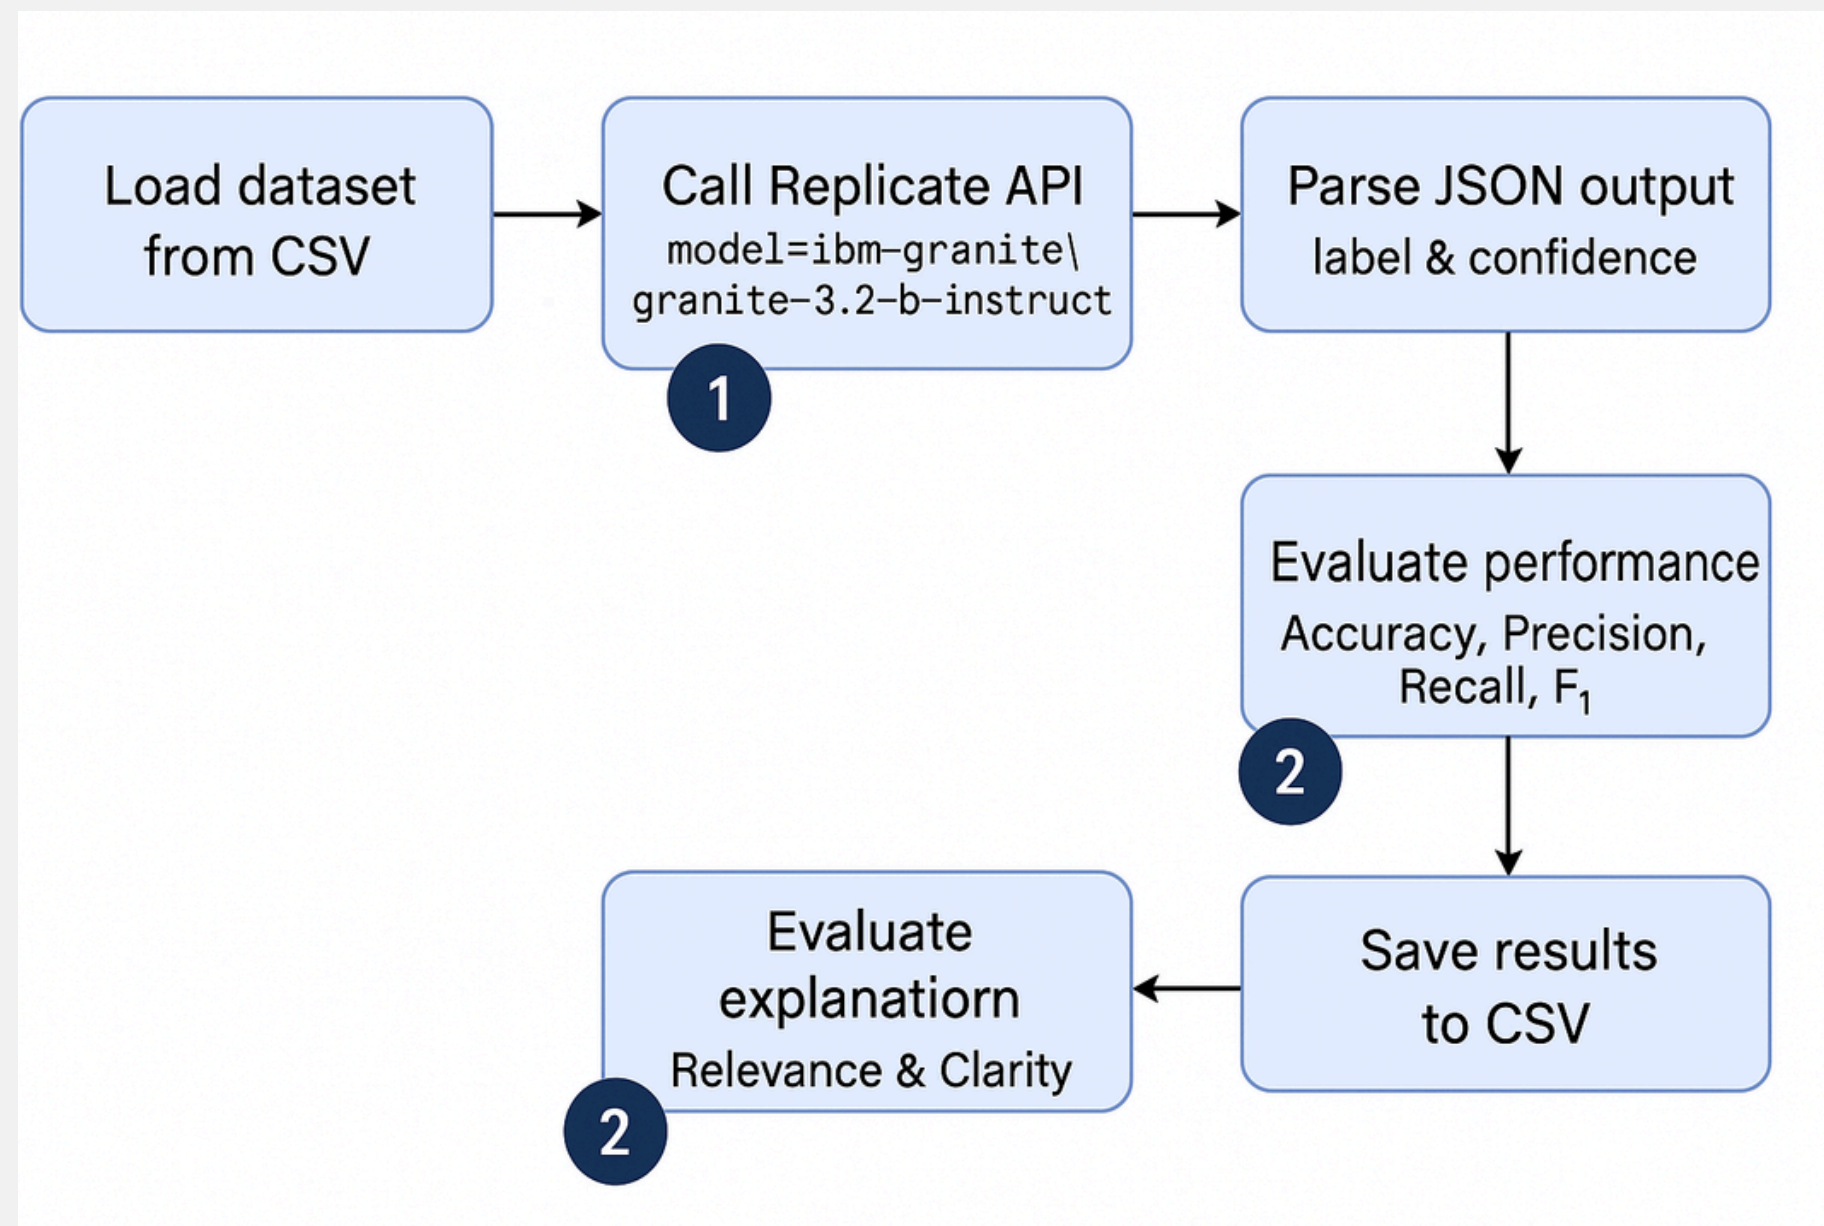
Load dataset from CSV

Call Replicate API
model=ibm-granite\ granite-3.2-b-instruct

1

Parse JSON output
label & confidence

Evaluate performance
Accuracy, Precision, Recall, $F_1$

2

Save results to CSV

Evaluate explanatiorn
Relevance & Clarity

2